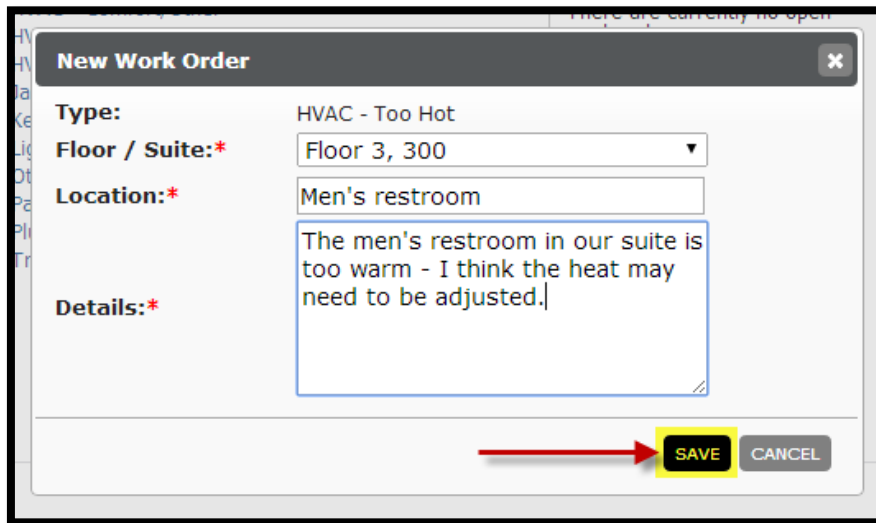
New Work Order

Type: HVAC - Too Hot

Floor / Suite:* Floor 3, 300

Location:* Men's restroom

Details:* The men's restroom in our suite is too warm - I think the heat may need to be adjusted.

SAVE CANCEL